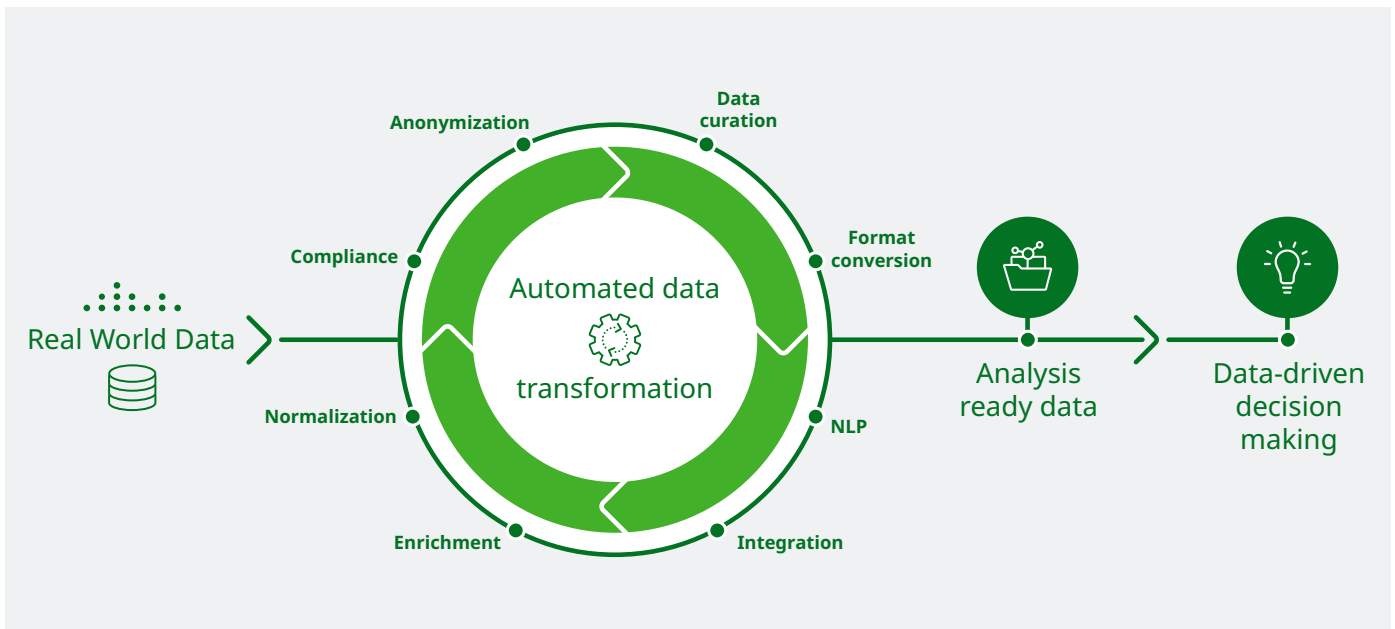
Real World Data

Anonymization

Data curation

Compliance

Format conversion

Automated data transformation

Normalization

NLP

Enrichment

Integration

Analysis ready data

Data-driven decision making